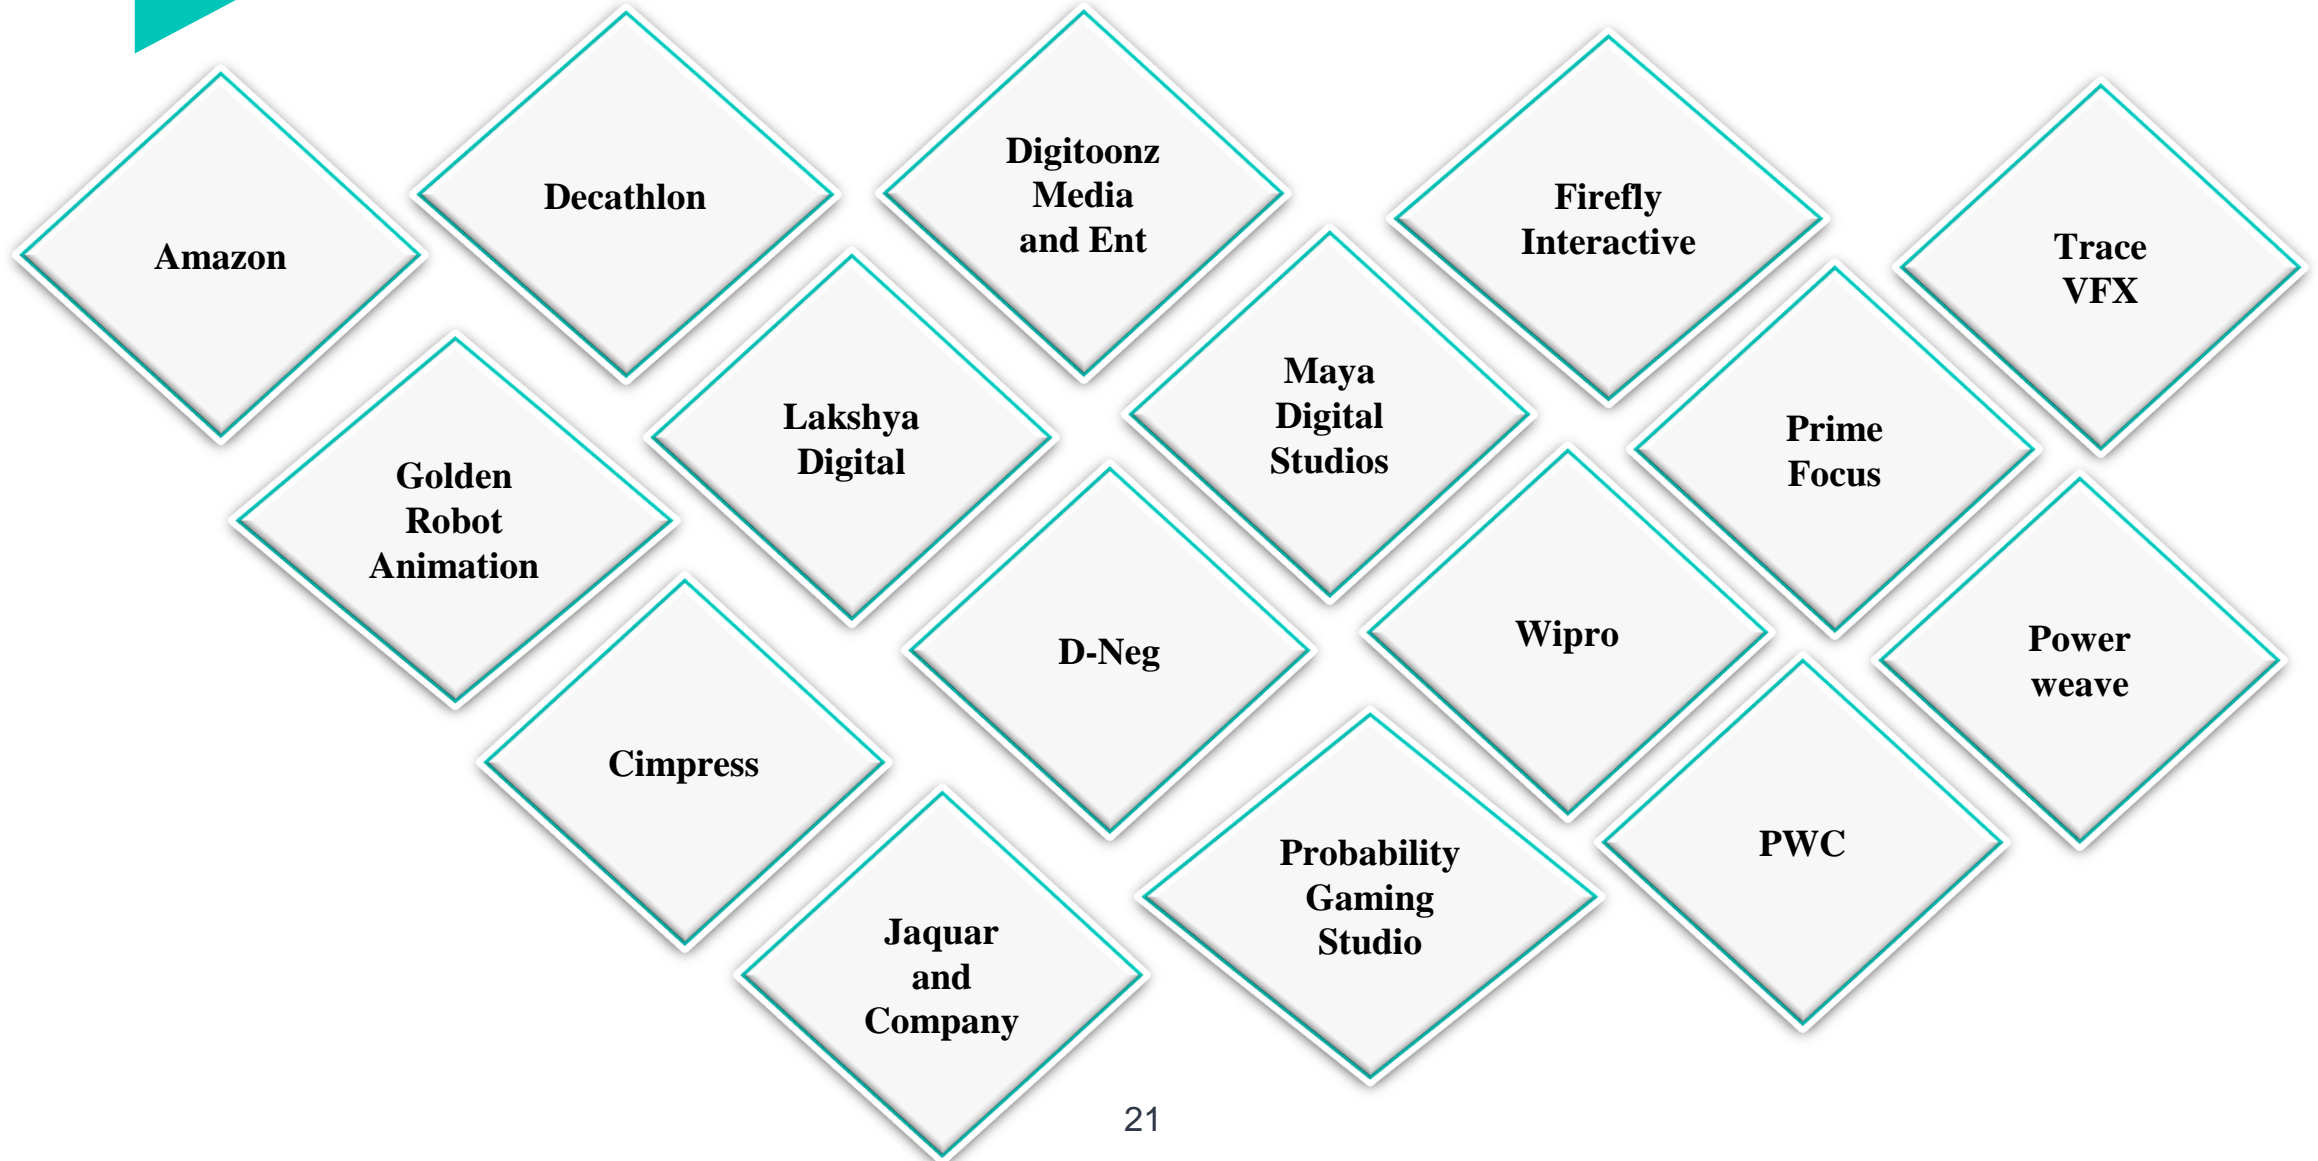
Amazon

Decathlon

Digitoonz Media and Ent

Firefly Interactive

Trace VFX

Golden Robot Animation

Lakshya Digital

Maya Digital Studios

Prime Focus

D-Neg

Wipro

Power weave

Cimpress

Jaquar and Company

Probability Gaming Studio

PWC

21